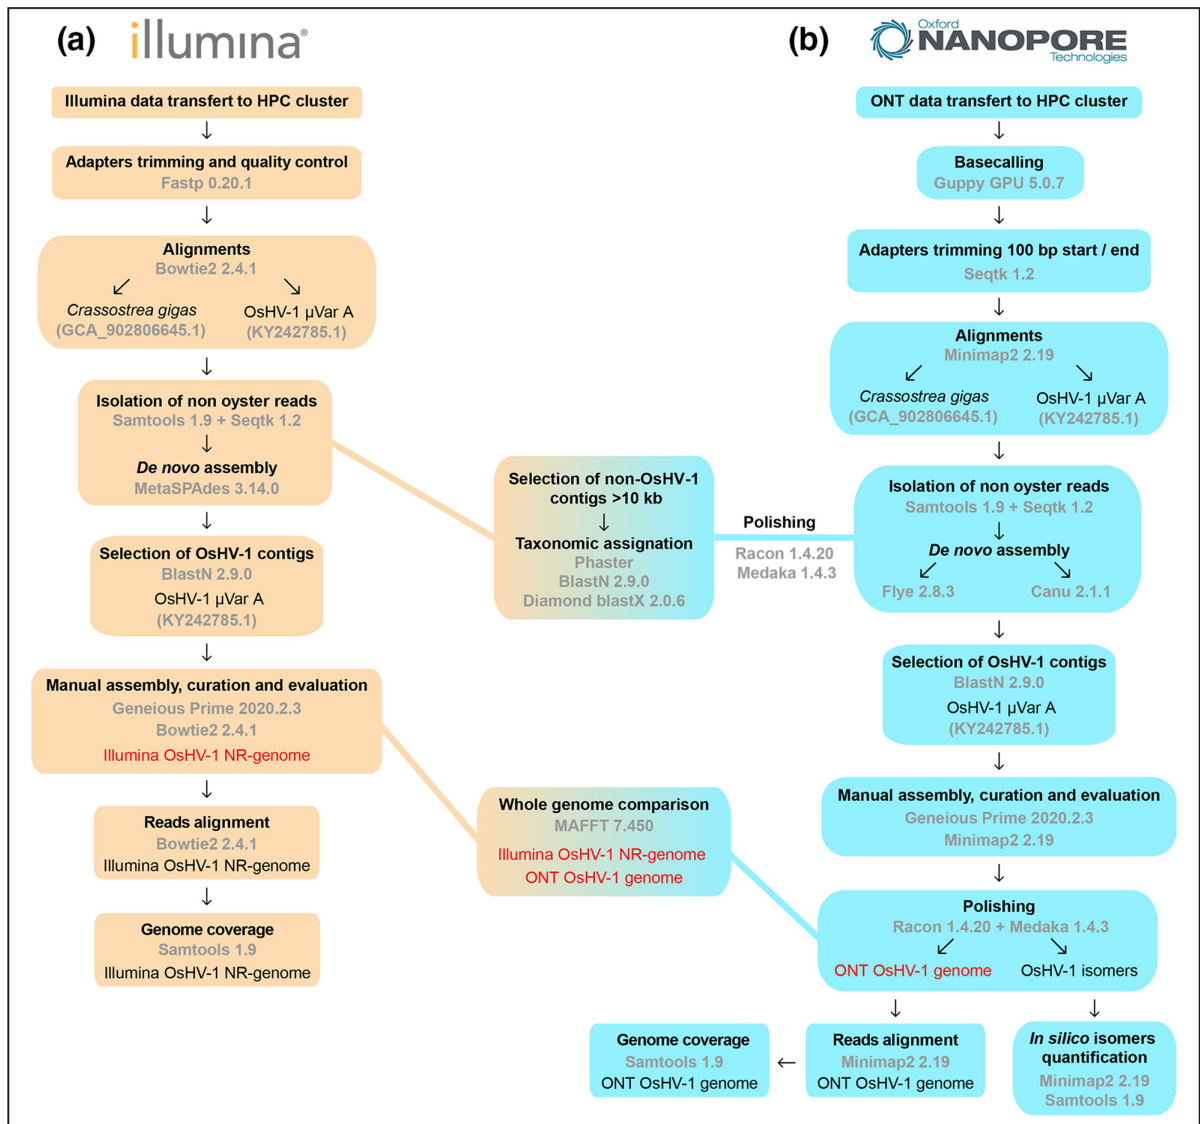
(a) illumina

Illumina data transfert to HPC cluster

Adapters trimming and quality control
Fastp 0.20.1

Alignments
Bowtie2 2.4.1
*Crassostrea gigas* (GCA_902806645.1)
OsHV-1 µVar A (KY242785.1)

Isolation of non oyster reads
Samtools 1.9 + Seqtk 1.2
*De novo* assembly
MetaSPAdes 3.14.0

Selection of OsHV-1 contigs
BlastN 2.9.0
OsHV-1 µVar A
(KY242785.1)

Manual assembly, curation and evaluation
Geneious Prime 2020.2.3
Bowtie2 2.4.1
Illumina OsHV-1 NR-genome

Reads alignment
Bowtie2 2.4.1
Illumina OsHV-1 NR-genome

Genome coverage
Samtools 1.9
Illumina OsHV-1 NR-genome

Selection of non-OsHV-1 contigs >10 kb
Taxonomic assignation
Phaster
BlastN 2.9.0
Diamond blastX 2.0.6

Polishing
Racon 1.4.20
Medaka 1.4.3

Whole genome comparison
MAFFT 7.450
Illumina OsHV-1 NR-genome
ONT OsHV-1 genome

(b) Oxford NANOPORE Technologies

ONT data transfert to HPC cluster

Basecalling
Guppy GPU 5.0.7

Adapters trimming 100 bp start / end
Seqtk 1.2

Alignments
Minimap2 2.19
*Crassostrea gigas* (GCA_902806645.1)
OsHV-1 µVar A (KY242785.1)

Isolation of non oyster reads
Samtools 1.9 + Seqtk 1.2
*De novo* assembly
Flye 2.8.3
Canu 2.1.1

Selection of OsHV-1 contigs
BlastN 2.9.0
OsHV-1 µVar A
(KY242785.1)

Manual assembly, curation and evaluation
Geneious Prime 2020.2.3
Minimap2 2.19

Polishing
Racon 1.4.20 + Medaka 1.4.3
ONT OsHV-1 genome
OsHV-1 isomers

Genome coverage
Samtools 1.9
ONT OsHV-1 genome

Reads alignment
Minimap2 2.19
ONT OsHV-1 genome

*In silico* isomers quantification
Minimap2 2.19
Samtools 1.9